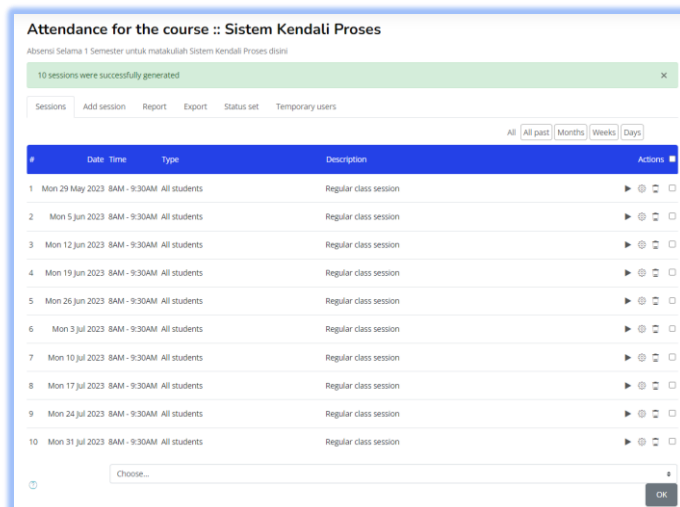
Attendance for the course :: Sistem Kendali Proses

Absensi Selama 1 Semester untuk matakuliah Sistem Kendali Proses disini

10 sessions were successfully generated ×

Sessions Add session Report Export Status set Temporary users

All All past Months Weeks Days

| # | Date | Time | Type | Description | Actions |
|---|---|---|---|---|---|
| 1 | Mon 29 May 2023 | 8AM - 9:30AM | All students | Regular class session | |
| 2 | Mon 5 Jun 2023 | 8AM - 9:30AM | All students | Regular class session | |
| 3 | Mon 12 Jun 2023 | 8AM - 9:30AM | All students | Regular class session | |
| 4 | Mon 19 Jun 2023 | 8AM - 9:30AM | All students | Regular class session | |
| 5 | Mon 26 Jun 2023 | 8AM - 9:30AM | All students | Regular class session | |
| 6 | Mon 3 Jul 2023 | 8AM - 9:30AM | All students | Regular class session | |
| 7 | Mon 10 Jul 2023 | 8AM - 9:30AM | All students | Regular class session | |
| 8 | Mon 17 Jul 2023 | 8AM - 9:30AM | All students | Regular class session | |
| 9 | Mon 24 Jul 2023 | 8AM - 9:30AM | All students | Regular class session | |
| 10 | Mon 31 Jul 2023 | 8AM - 9:30AM | All students | Regular class session | |

Choose...

OK